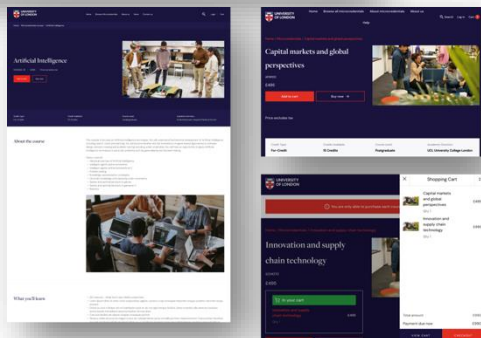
UNIVERSITY OF LONDON

Artificial Intelligence

About the course

What you'll learn

UNIVERSITY OF LONDON

Home Browse all microcredentials About microcredentials About us

Capital markets and global perspectives

£495

Add to cart

Buy now

Price includes tax

Non-Credit

15 Credits

Postgraduate

UCL University College London

UNIVERSITY OF LONDON

Innovation and supply chain technology

£495

Shopping Cart

Capital markets and global perspectives

£495

Innovation and supply chain technology

£495

Total amount

Payment due now

£990

£990

View cart

Checkout